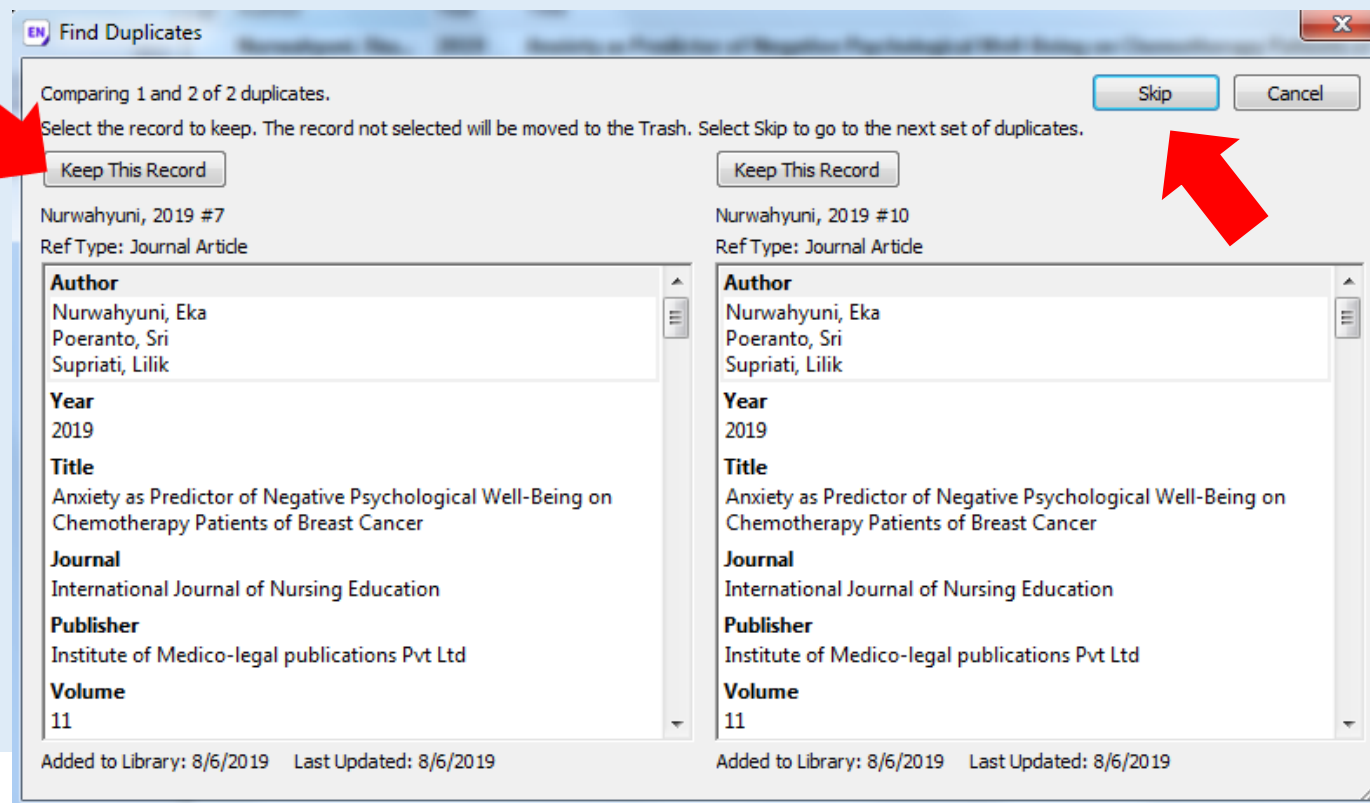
EN Find Duplicates

Comparing 1 and 2 of 2 duplicates.

Skip Cancel

Select the record to keep. The record not selected will be moved to the Trash. Select Skip to go to the next set of duplicates.

Keep This Record

Nurwahyuni, 2019 #7

Ref Type: Journal Article

Author
Nurwahyuni, Eka
Poeranto, Sri
Supriati, Lilik

Year
2019

Title
Anxiety as Predictor of Negative Psychological Well-Being on Chemotherapy Patients of Breast Cancer

Journal
International Journal of Nursing Education

Publisher
Institute of Medico-legal publications Pvt Ltd

Volume
11

Added to Library: 8/6/2019 Last Updated: 8/6/2019

Keep This Record

Nurwahyuni, 2019 #10

Ref Type: Journal Article

Author
Nurwahyuni, Eka
Poeranto, Sri
Supriati, Lilik

Year
2019

Title
Anxiety as Predictor of Negative Psychological Well-Being on Chemotherapy Patients of Breast Cancer

Journal
International Journal of Nursing Education

Publisher
Institute of Medico-legal publications Pvt Ltd

Volume
11

Added to Library: 8/6/2019 Last Updated: 8/6/2019